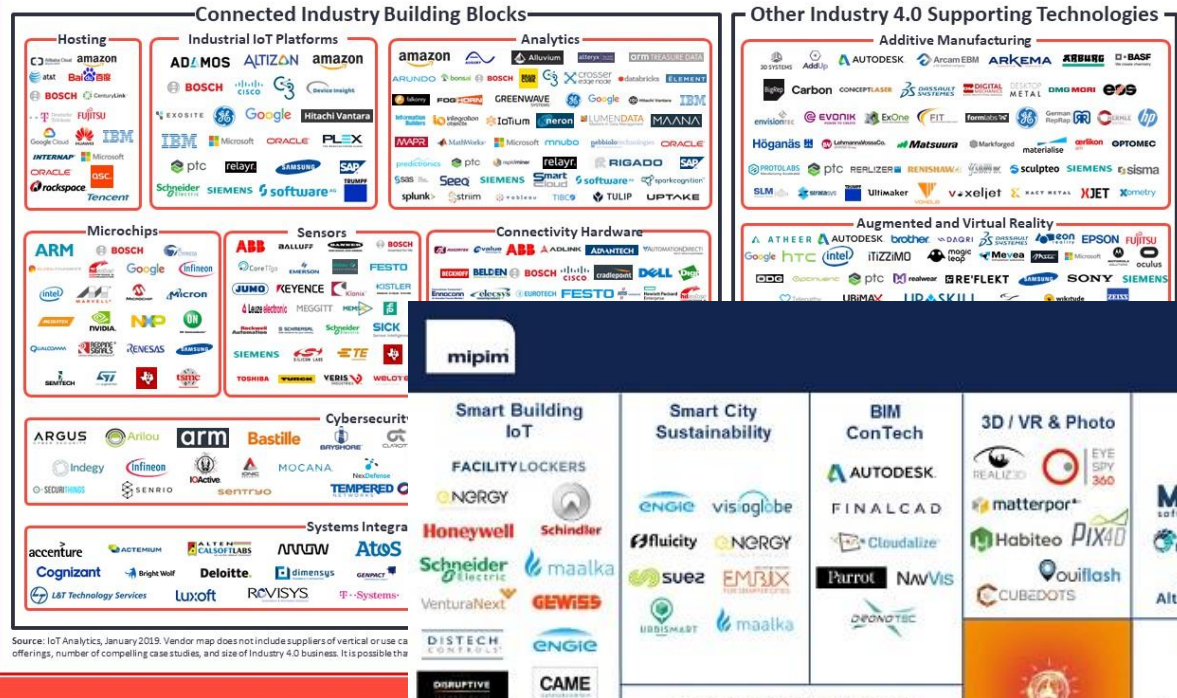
Connected Industry Building Blocks

Hosting
amazon
at&t Baidu
BOSCH CenturyLink
FUJITSU
Google Cloud HUAWEI IBM
INTERNAP Microsoft
ORACLE OSC
rackspace Tencent

Industrial IoT Platforms
ADAMOS ALTIZON amazon
BOSCH cisco C3 Device Insight
EXOSITE GE Google Hitachi Vantara
IBM Microsoft ORACLE PLEX
ptc relayr. SAMSUNG SAP
Schneider Electric SIEMENS software AG TRUMPF

Analytics
amazon Alluvium arm TREASURE DATA
ARUNDO bonsai BOSCH crosser databricks ELEMENT
falkonry FOGHORN GREENWAVE GE Google Hitachi Vantara IBM
Integration Objects IoTium neron LUMENDATA MAANA
MAPR MathWorks Microsoft mnubo ORACLE
predictronics ptc relayr. RIGADO SAP
sas Seeq SIEMENS Smart Cloud software AG sparkcognition
splunk striim tableau TIBCO TULIP UPTAKE

Microchips
ARM BOSCH
Google infineon
intel MARVELL Microchip Micron
NVIDIA NXP ON
QUALCOMM RENESAS SAMSUNG
SEMTECH ST tsmc

Sensors
ABB BALLUFF BOSCH
CoreTigo EMERSON FESTO
JUMO KEYENCE Kistler
Leuze electronic MEGGITT
Rockwell Automation Schneider SICK
SIEMENS TE
TOSHIBA TURCK VERIS WELOTEC

Connectivity Hardware
ABB ADLINK ADVANTECH
BECKHOFF BELDEN BOSCH cisco cradlepoint DELL
Ennoconn elecsys EUROTECH FESTO Hewlett Packard Enterprise

Cybersecurity
ARGUS Arilou arm Bastille
Indegy infineon IOActive MOCANA NexDefense
SECURITHINGS SENRIO sentryo TEMPERED

Systems Integra
accenture ACTEMIUM ALTEN CALSOFTLABS ARROW AtoS
Cognizant Bright Wolf Deloitte. dimensys GENPACT
L&T Technology Services luxoft REVISYS T-Systems

Source: IoT Analytics, January 2019. Vendor map does not include suppliers of vertical or use ca offerings, number of compelling case studies, and size of Industry 4.0 business. It is possible tha

Other Industry 4.0 Supporting Technologies

Additive Manufacturing
3D SYSTEMS AddUp AUTODESK Arcam EBM ARKEMA ARBURG BASF
BigRep Carbon CONCEPTLASER DASSAULT SYSTEMES DIGITAL ALLOY DESKTOP METAL DMG MORI EOS
envisiontec EVONIK ExOne FIT formlabs GE German RepRap hp
Höganäs LehmannVossCo. Matsuura Markforged materialise oerlikon OPTOMEC
PROTOLABS ptc REALIZER RENISHAW sculpteo SIEMENS sisma
SLM stratasys Ultimaker VOXELJET voxeljet XACT METAL XJET Xometry

Augmented and Virtual Reality
ATHEER AUTODESK brother DAQRI DASSAULT SYSTEMES EON EPSON FUJITSU
Google htc intel iTiZZiMO magic leap Mevea Microsoft oculus
ptc realwear RE'FLEKT SAMSUNG SONY SIEMENS
UBIMAX UPSKILL

mipim

Smart Building IoT
FACILITYLOCKERS
NERGY
Honeywell Schindler
Schneider Electric maalka
VenturaNext GEWISS
DISTECH CONTROLS ENGIE
DISRUPTIVE CAME

Smart City Sustainability
ENGIE visioglobe
fluicity NERGY
suez EMRIX
URBISMART maalka

BIM ConTech
AUTODESK.
FINALCAD
Cloudalize
Parrot NavVis
DRONOTEC

3D / VR & Photo
REALIZ3D EYE SPY 360
matterport
Habiteo PIX4D
ouiflash
CUBEDOTS

Alt